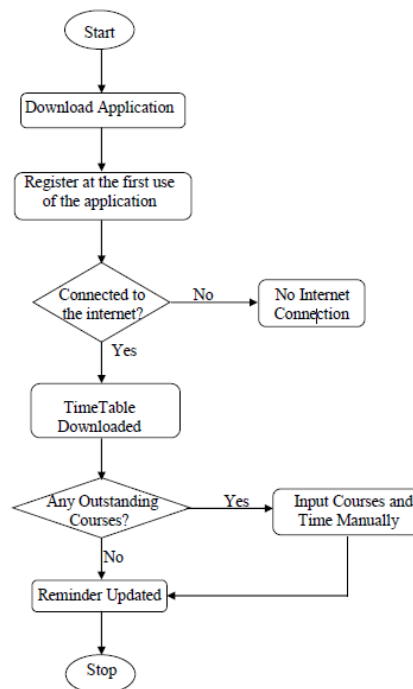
Start

Download Application

Register at the first use of the application

Connected to the internet?

No

No Internet Connection

Yes

TimeTable Downloaded

Any Outstanding Courses?

Yes

Input Courses and Time Manually

No

Reminder Updated

Stop